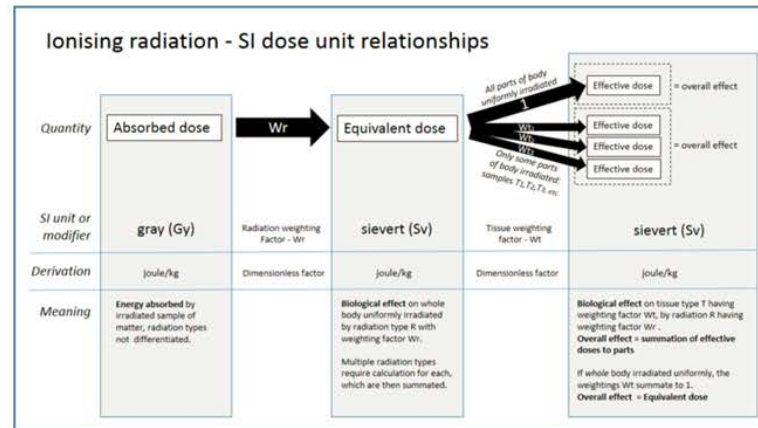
Ionising radiation - SI dose unit relationships

Quantity

Absorbed dose

Wr

Equivalent dose

All parts of body uniformly irradiated

1

Effective dose = overall effect

Wt

Wt

Wt

Only some parts of body irradiated: samples $T_1, T_2, T_3$ etc.

Effective dose

Effective dose

Effective dose

= overall effect

SI unit or modifier

gray (Gy)

Radiation weighting Factor - Wr

sievert (Sv)

Tissue weighting factor - Wt

sievert (Sv)

Derivation

joule/kg

Dimensionless factor

joule/kg

Dimensionless factor

joule/kg

Meaning

**Energy absorbed** by irradiated sample of matter, radiation types not differentiated.

**Biological effect** on whole body uniformly irradiated by radiation type R with weighting factor Wr.

Multiple radiation types require calculation for each, which are then summated.

**Biological effect** on tissue type T having weighting factor Wt, by radiation R having weighting factor Wr .
**Overall effect = summation of effective doses to parts**

If *whole* body irradiated uniformly, the weightings Wt summate to 1.
**Overall effect = Equivalent dose**